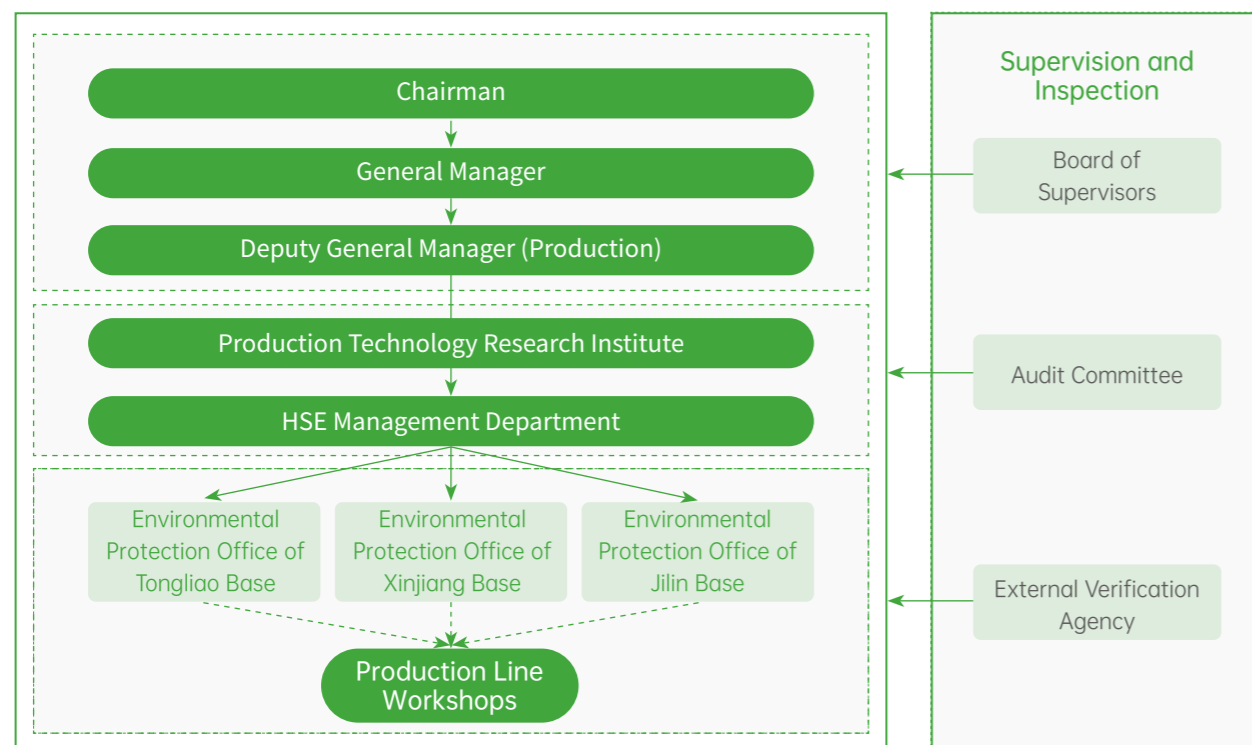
Chairman

General Manager

Deputy General Manager (Production)

Production Technology Research Institute

HSE Management Department

Environmental Protection Office of Tongliao Base

Environmental Protection Office of Xinjiang Base

Environmental Protection Office of Jilin Base

Production Line Workshops

Supervision and Inspection

Board of Supervisors

Audit Committee

External Verification Agency